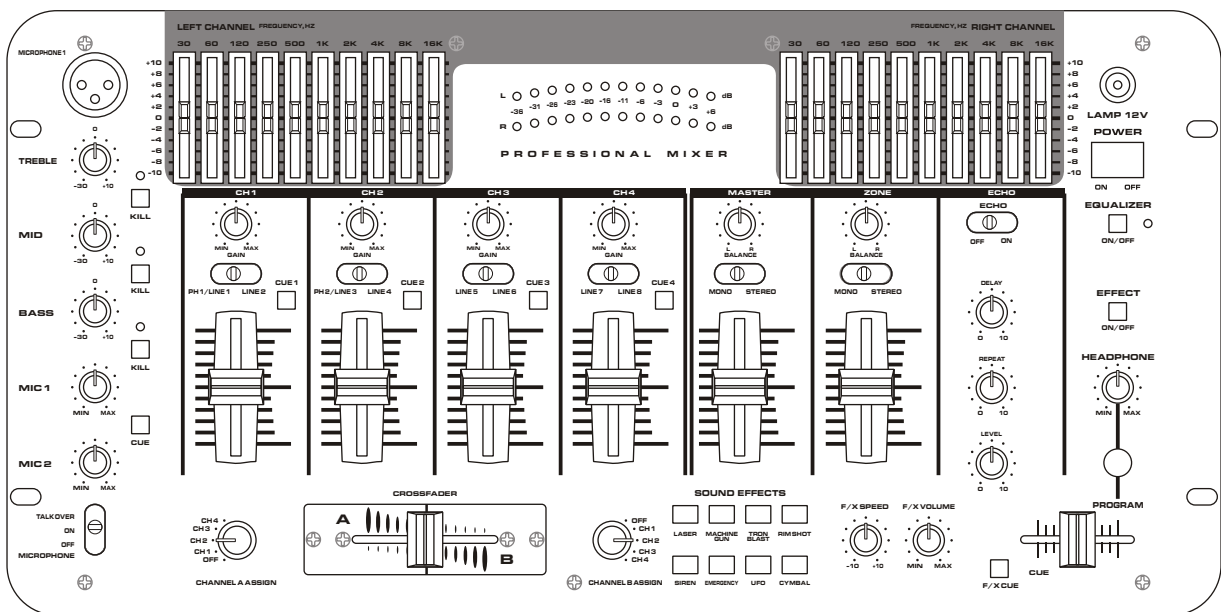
LEFT CHANNEL FREQUENCY, HZ
30 60 120 250 500 1K 2K 4K 8K 16K
+10 +8 +6 +4 +2 0 -2 -4 -6 -8 -10

FREQUENCY, HZ RIGHT CHANNEL
30 60 120 250 500 1K 2K 4K 8K 16K
+10 +8 +6 +4 +2 0 -2 -4 -6 -8 -10

L R
-36 -31 -26 -23 -20 -16 -11 -6 -3 0 +3 +6 dB dB

PROFESSIONAL MIXER

MICROPHONE 1

TREBLE 0 -30 +10 KILL
MID 0 -30 +10 KILL
BASS 0 -30 +10 KILL
MIC 1 MIN MAX CUE
MIC 2 MIN MAX

TALKOVER ON OFF MICROPHONE

LAMP 12V
POWER
ON OFF
EQUALIZER
ON/OFF
EFFECT
ON/OFF
HEADPHONE
MIN MAX
PROGRAM
CUE

CH 1
MIN MAX GAIN
PH 1/LINE 1 LINE 2 CUE 1

CH 2
MIN MAX GAIN
PH 2/LINE 3 LINE 4 CUE 2

CH 3
MIN MAX GAIN
LINE 5 LINE 6 CUE 3

CH 4
MIN MAX GAIN
LINE 7 LINE 8 CUE 4

MASTER
L R BALANCE
MONO STEREO

ZONE
L R BALANCE
MONO STEREO

ECHO
ECHO
OFF ON
DELAY 0 10
REPEAT 0 10
LEVEL 0 10

CH 4 CH 3 CH 2 CH 1 OFF
CHANNEL A ASSIGN

CROSSFADER
A B

OFF CH 1 CH 2 CH 3 CH 4
CHANNEL B ASSIGN

SOUND EFFECTS
LASER MACHINE GUN TRON BLAST RIM SHOT
SIREN EMERGENCY UFO CYMBAL

F/X SPEED -10 +10
F/X VOLUME MIN MAX
F/X CUE